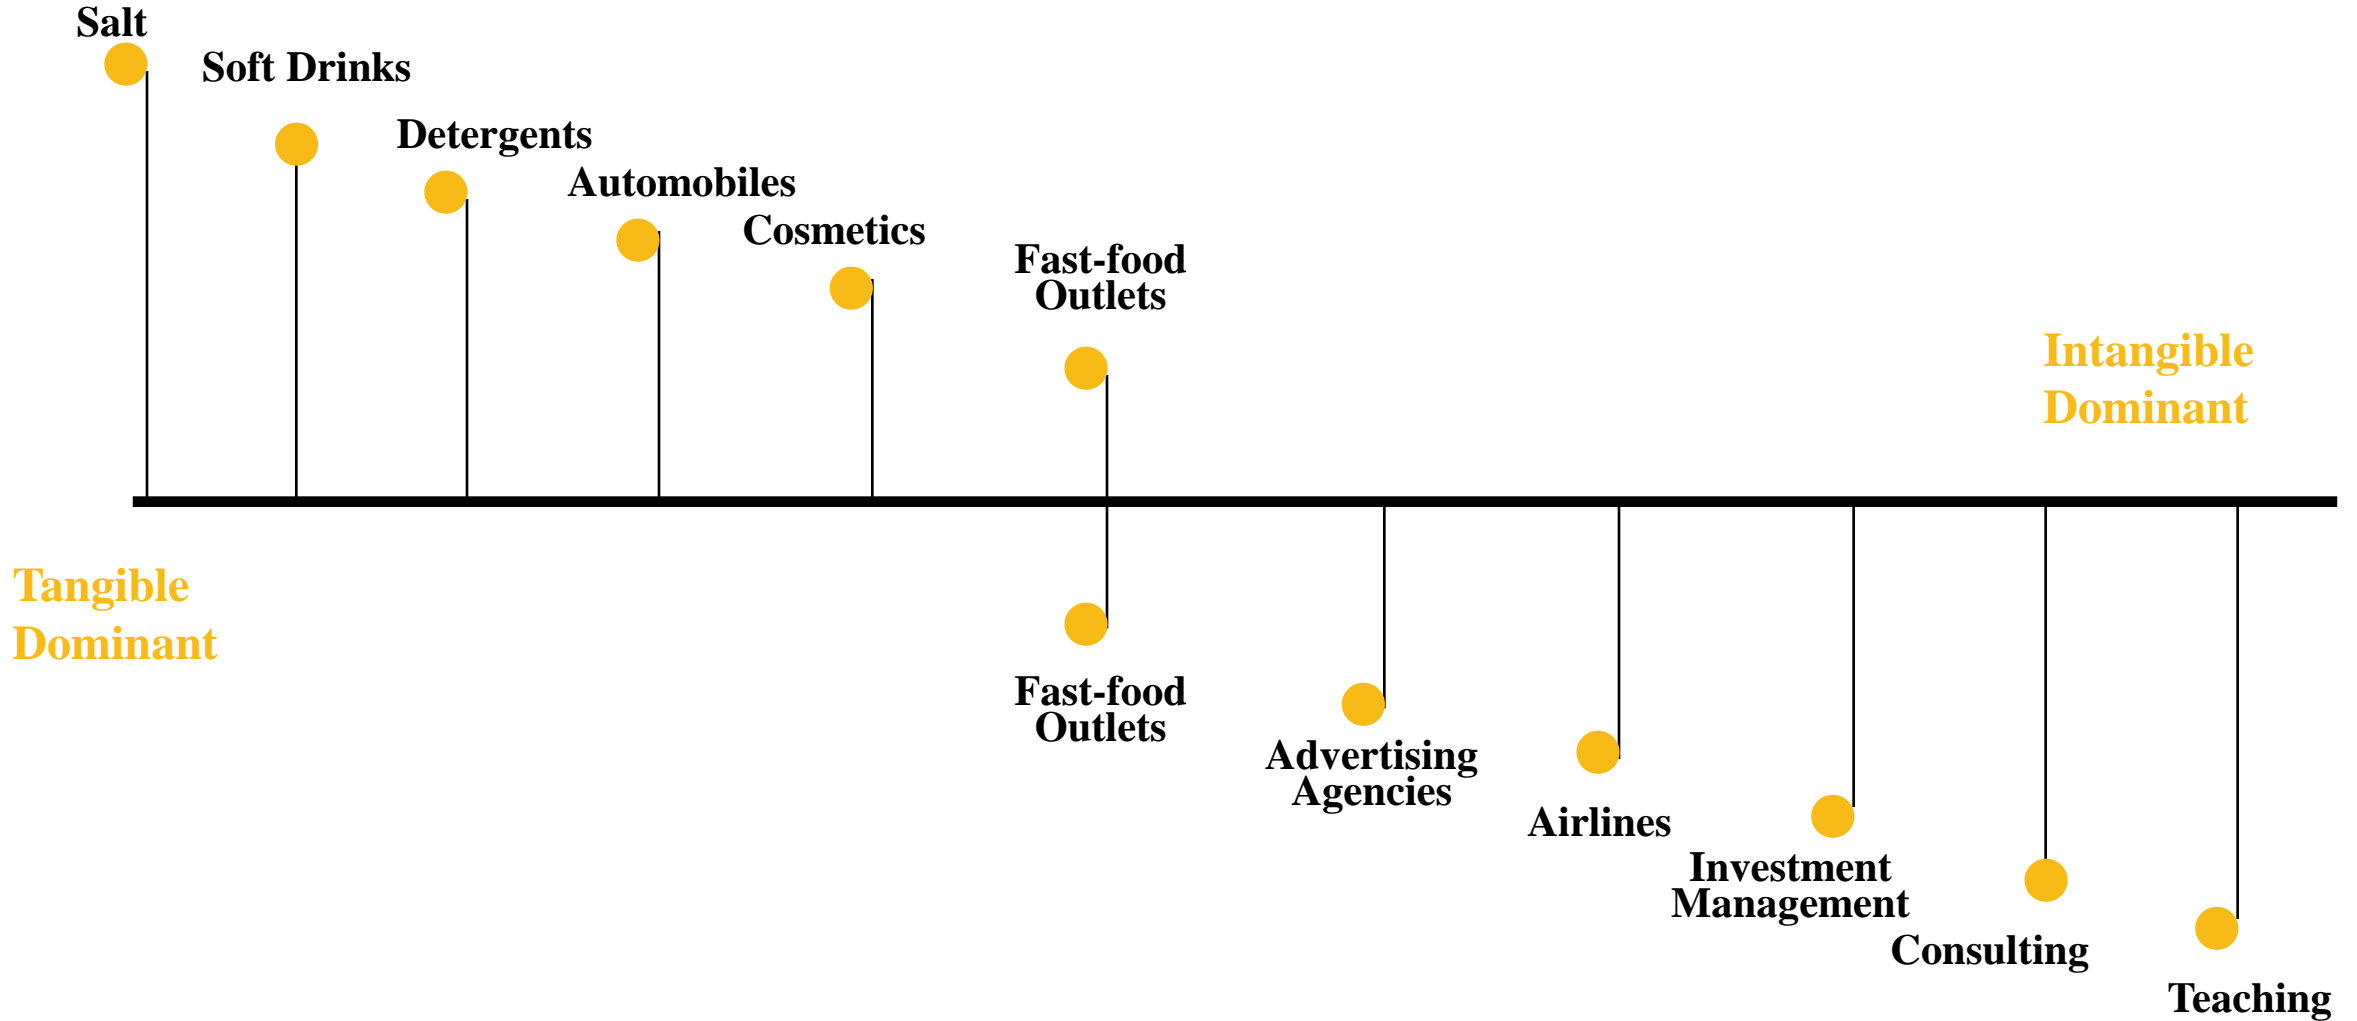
Salt

Soft Drinks

Detergents

Automobiles

Cosmetics

Fast-food Outlets

Intangible Dominant

Tangible Dominant

Fast-food Outlets

Advertising Agencies

Airlines

Investment Management

Consulting

Teaching